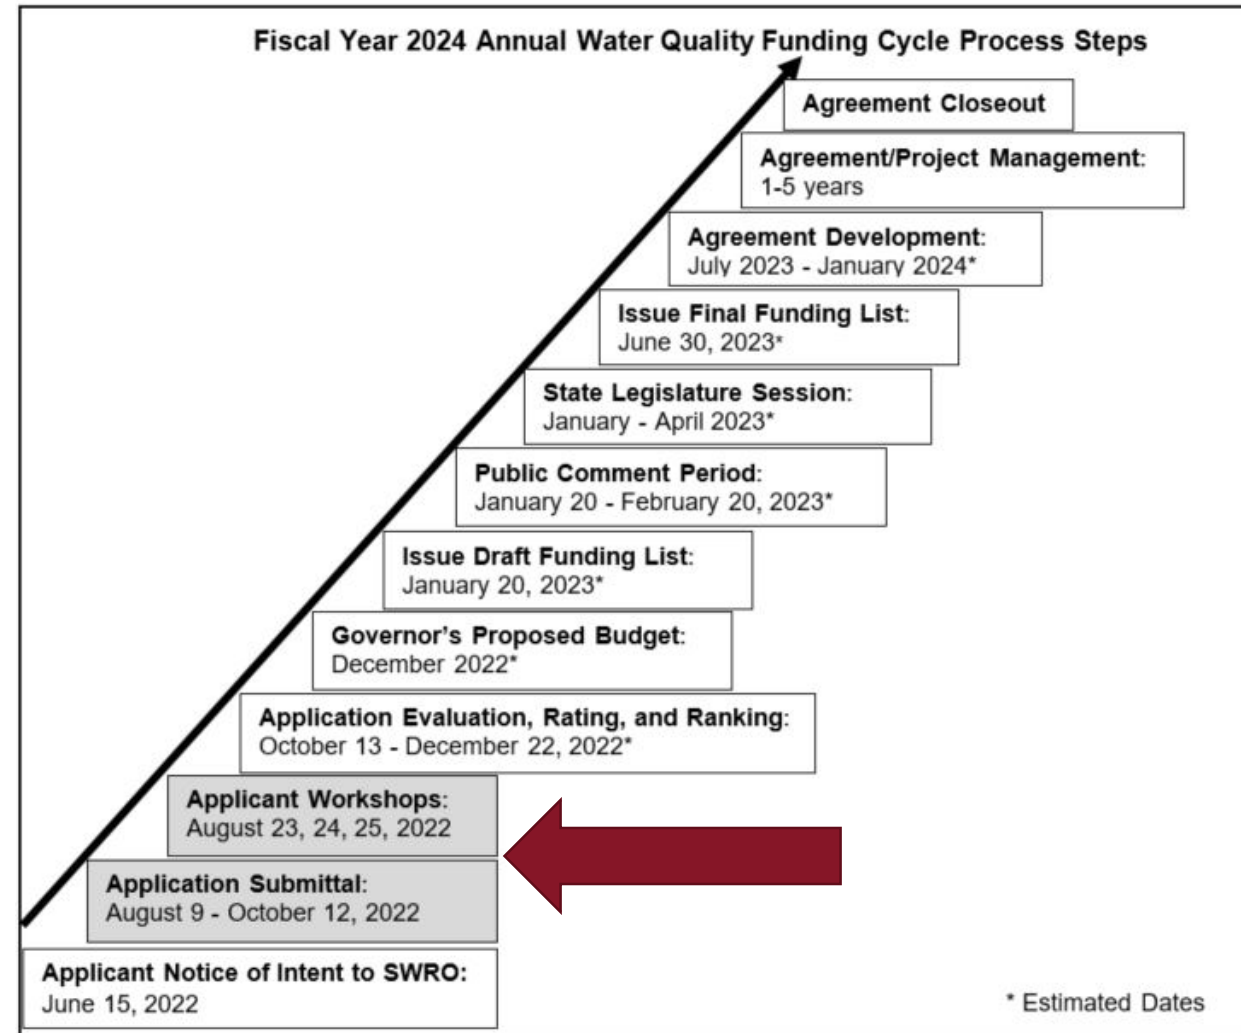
Fiscal Year 2024 Annual Water Quality Funding Cycle Process Steps

Agreement Closeout

Agreement/Project Management: 1-5 years

Agreement Development: July 2023 - January 2024*

Issue Final Funding List: June 30, 2023*

State Legislature Session: January - April 2023*

Public Comment Period: January 20 - February 20, 2023*

Issue Draft Funding List: January 20, 2023*

Governor's Proposed Budget: December 2022*

Application Evaluation, Rating, and Ranking: October 13 - December 22, 2022*

Applicant Workshops: August 23, 24, 25, 2022

Application Submittal: August 9 - October 12, 2022

Applicant Notice of Intent to SWRO: June 15, 2022

* Estimated Dates